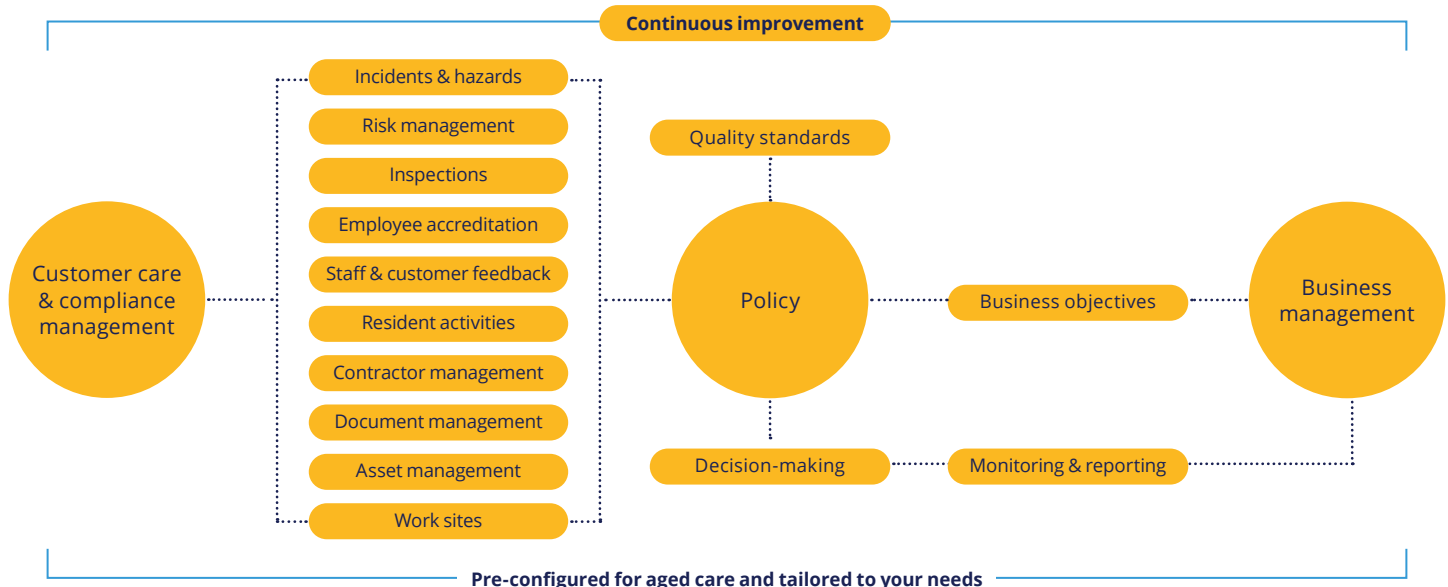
Continuous improvement

Customer care & compliance management

Incidents & hazards

Risk management

Inspections

Employee accreditation

Staff & customer feedback

Resident activities

Contractor management

Document management

Asset management

Work sites

Quality standards

Policy

Decision-making

Business objectives

Monitoring & reporting

Business management

Pre-configured for aged care and tailored to your needs